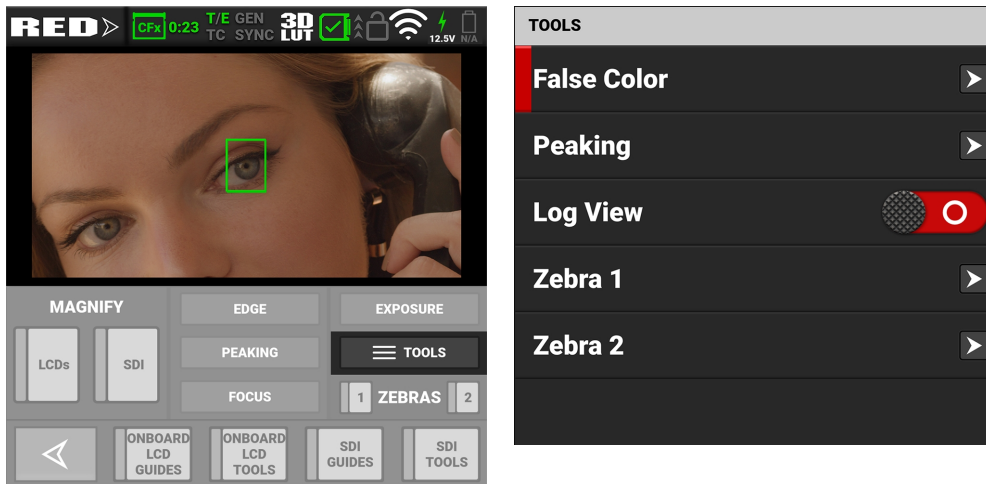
RED

CFx 0:23 T/E TC GEN SYNC 3D LUT 12.5V N/A

MAGNIFY

LCDs

SDI

EDGE

PEAKING

FOCUS

EXPOSURE

TOOLS

1 ZEBRAS 2

ONBOARD LCD GUIDES

ONBOARD LCD TOOLS

SDI GUIDES

SDI TOOLS

TOOLS

False Color

Peaking

Log View

Zebra 1

Zebra 2